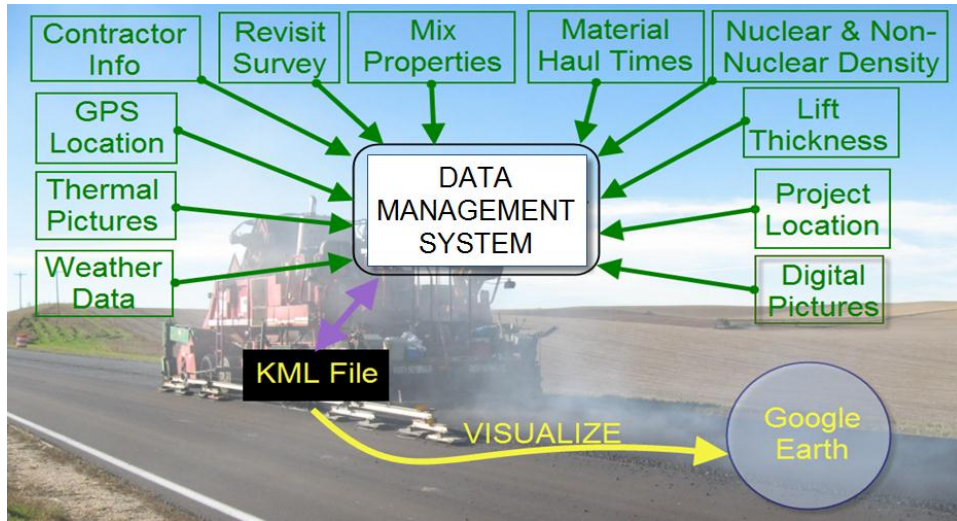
Contractor Info

Revisit Survey

Mix Properties

Material Haul Times

Nuclear & Non-Nuclear Density

GPS Location

Lift Thickness

Thermal Pictures

DATA MANAGEMENT SYSTEM

Project Location

Weather Data

Digital Pictures

KML File

VISUALIZE

Google Earth